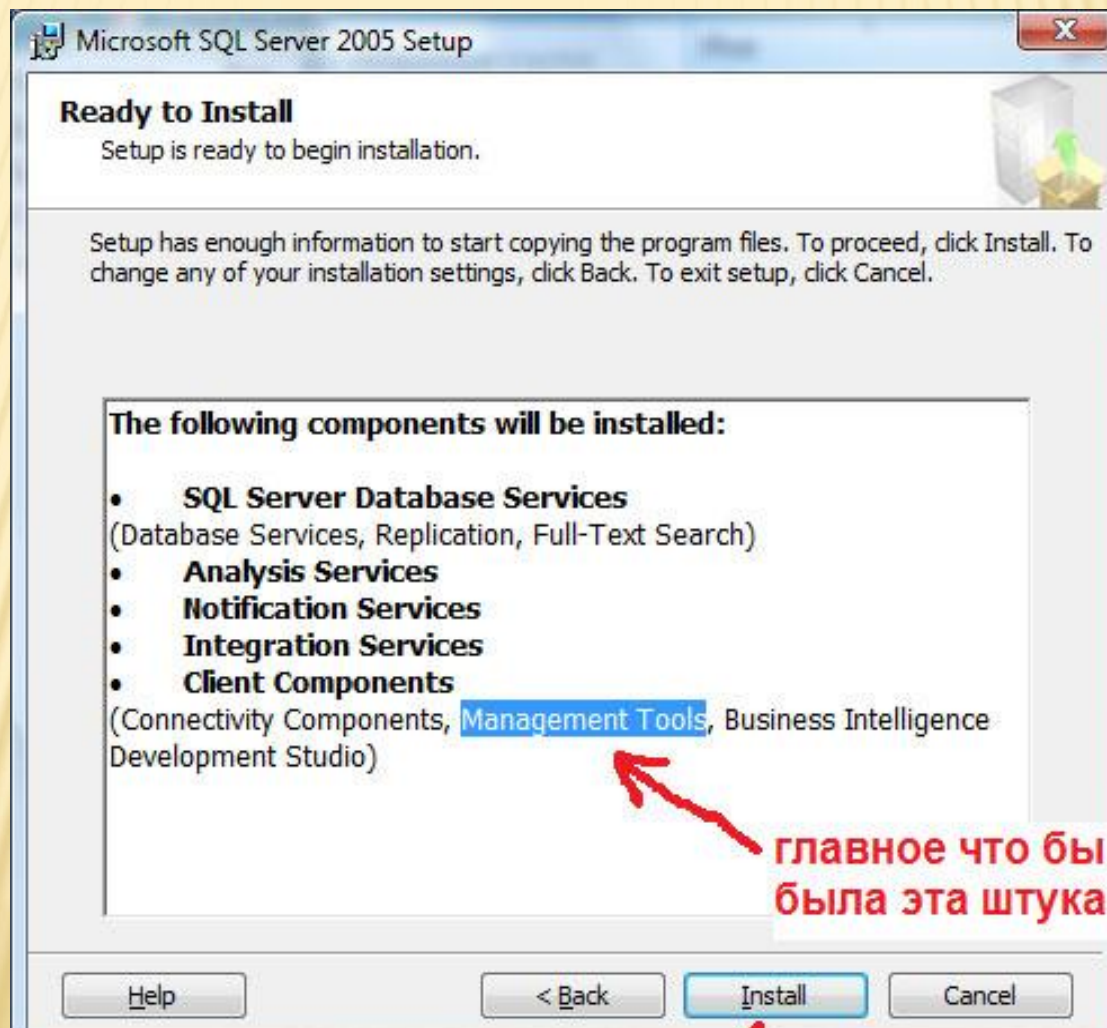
Microsoft SQL Server 2005 Setup

Ready to Install
Setup is ready to begin installation.

Setup has enough information to start copying the program files. To proceed, click Install. To change any of your installation settings, click Back. To exit setup, click Cancel.

The following components will be installed:

• SQL Server Database Services
(Database Services, Replication, Full-Text Search)
• Analysis Services
• Notification Services
• Integration Services
• Client Components
(Connectivity Components, Management Tools, Business Intelligence Development Studio)

главное что бы
была эта штука

Help
< Back
Install
Cancel